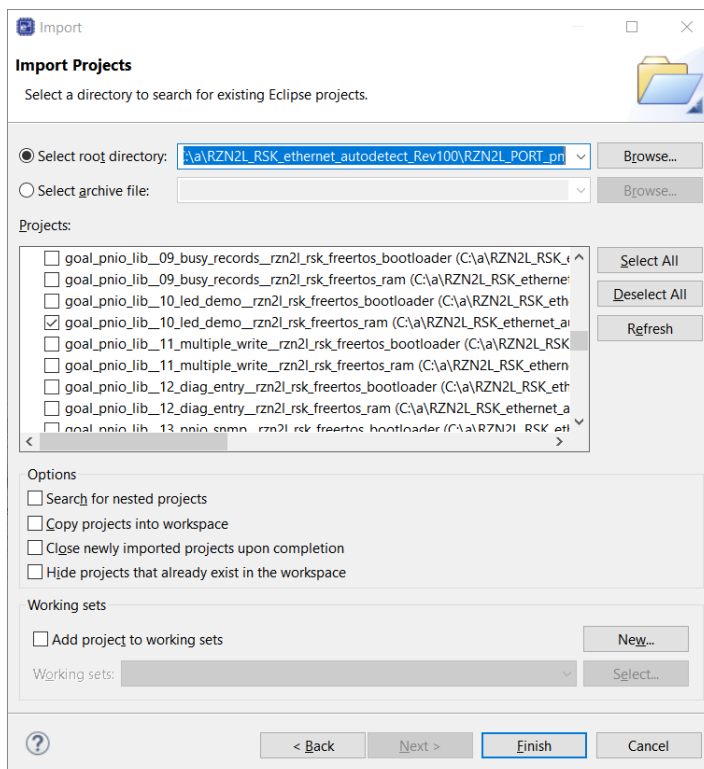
Import

Import Projects

Select a directory to search for existing Eclipse projects.

Select root directory: :\a\RZN2L_RSK_ethernet_autodetect_Rev100\RZN2L_PORT_pn

Browse...

Select archive file:

Browse...

Projects:

goal_pnio_lib__09_busy_records__rzn2l_rsk_freertos_bootloader (C:\a\RZN2L_RSK_e

goal_pnio_lib__09_busy_records__rzn2l_rsk_freertos_ram (C:\a\RZN2L_RSK_ethernet

goal_pnio_lib__10_led_demo__rzn2l_rsk_freertos_bootloader (C:\a\RZN2L_RSK_eth

goal_pnio_lib__10_led_demo__rzn2l_rsk_freertos_ram (C:\a\RZN2L_RSK_ethernet_au

goal_pnio_lib__11_multiple_write__rzn2l_rsk_freertos_bootloader (C:\a\RZN2L_RSK

goal_pnio_lib__11_multiple_write__rzn2l_rsk_freertos_ram (C:\a\RZN2L_RSK_etherne

goal_pnio_lib__12_diag_entry__rzn2l_rsk_freertos_bootloader (C:\a\RZN2L_RSK_eth

goal_pnio_lib__12_diag_entry__rzn2l_rsk_freertos_ram (C:\a\RZN2L_RSK_ethernet_a

goal_pnio_lib__13_pnio_snmp__rzn2l_rsk_freertos_bootloader (C:\a\RZN2L_RSK_eth

Select All

Deselect All

Refresh

Options

Search for nested projects

Copy projects into workspace

Close newly imported projects upon completion

Hide projects that already exist in the workspace

Working sets

Add project to working sets

New...

Working sets:

Select...

< Back

Next >

Finish

Cancel